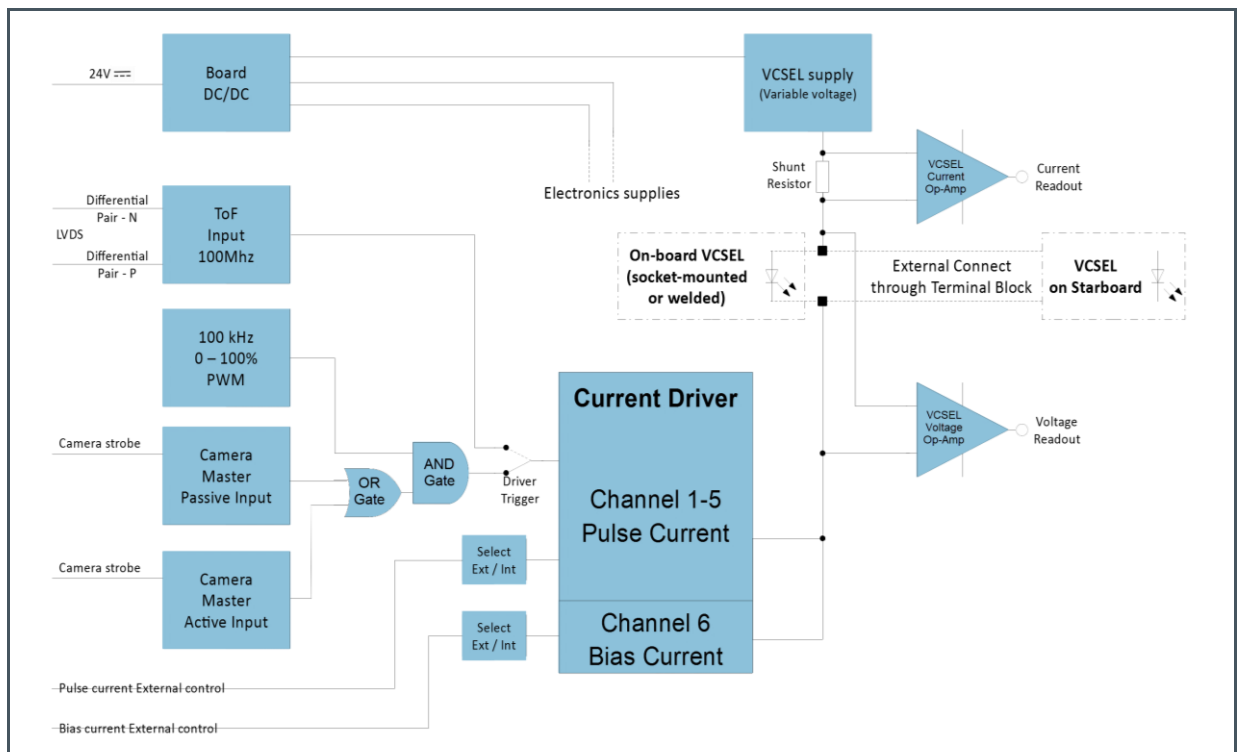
24V ⎓

Board DC/DC

VCSEL supply (Variable voltage)

Electronics supplies

Shunt Resistor

VCSEL Current Op-Amp

Current Readout

Differential Pair - N

LVDS

Differential Pair - P

ToF Input 100Mhz

On-board VCSEL (socket-mounted or welded)

External Connect through Terminal Block

VCSEL on Starboard

100 kHz 0 – 100% PWM

Current Driver

VCSEL Voltage Op-Amp

Voltage Readout

Camera strobe

Camera Master Passive Input

AND Gate

OR Gate

Driver Trigger

Channel 1-5 Pulse Current

Select Ext / Int

Camera strobe

Camera Master Active Input

Select Ext / Int

Channel 6 Bias Current

Pulse current External control

Bias current External control